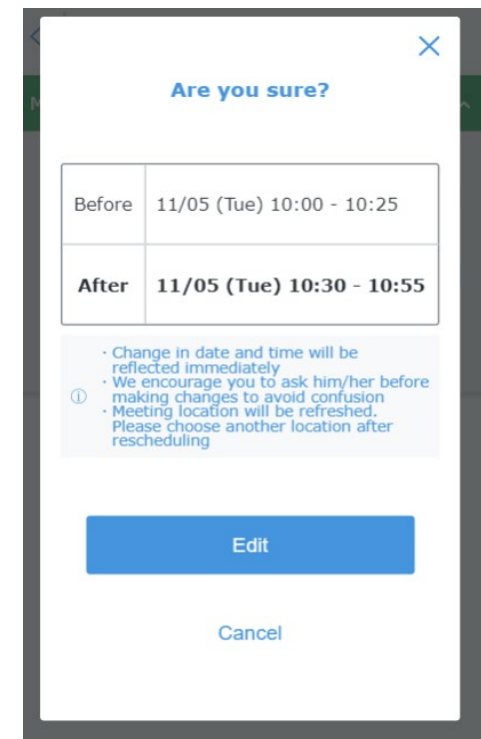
Are you sure?

| Before | 11/05 (Tue) 10:00 - 10:25 |
|---|---|
| **After** | **11/05 (Tue) 10:30 - 10:55** |

ⓘ
· Change in date and time will be reflected immediately
· We encourage you to ask him/her before making changes to avoid confusion
· Meeting location will be refreshed. Please choose another location after rescheduling

Edit

Cancel